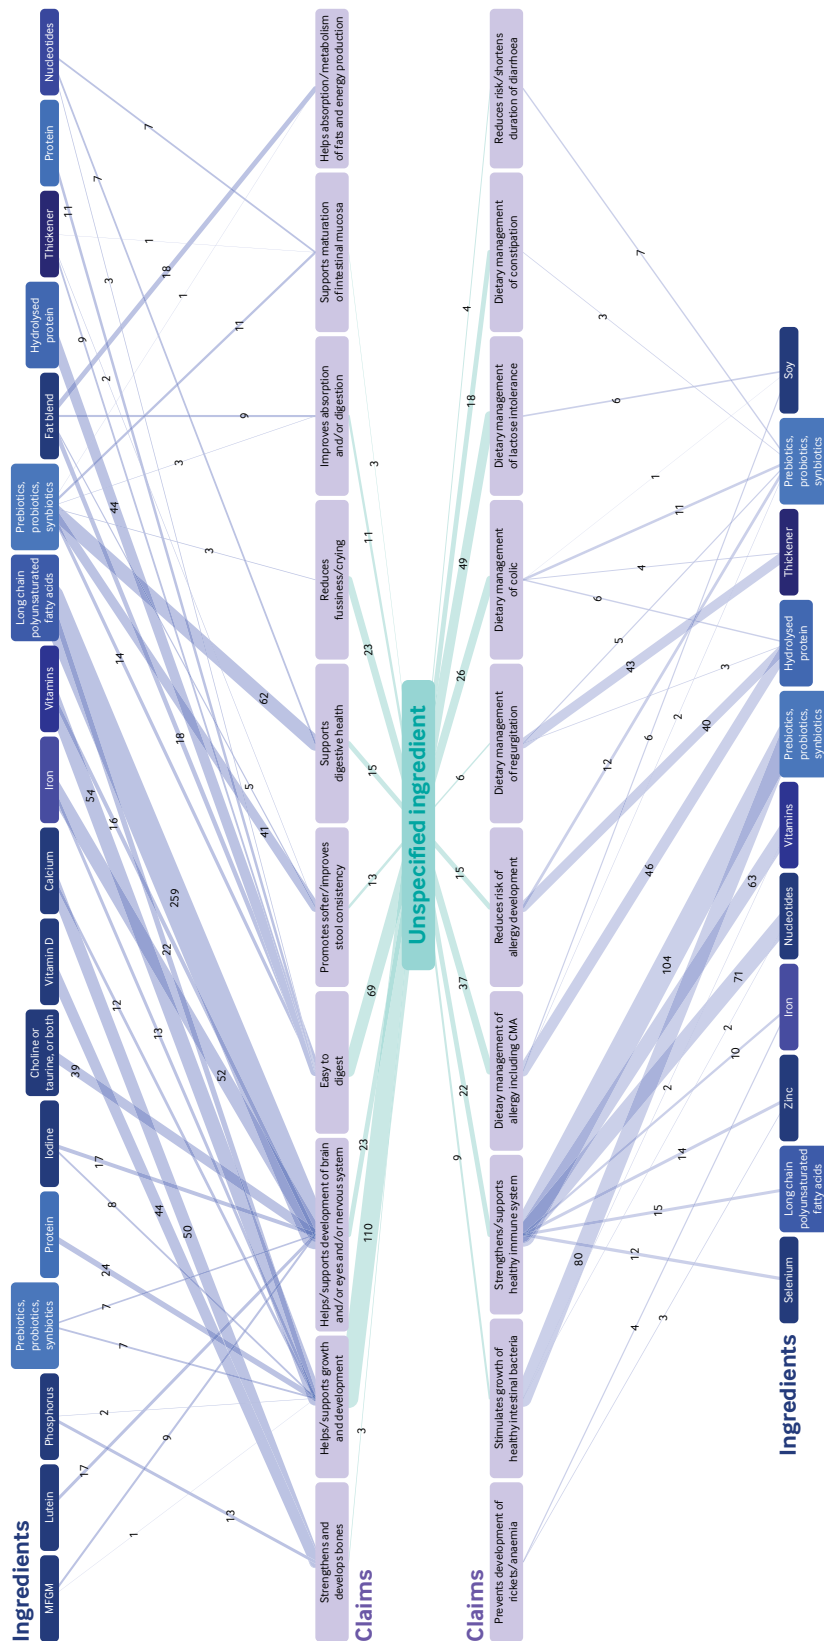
Ingredients

MFGM
Lutein
Phosphorus
Prebiotics, probiotics, synbiotics
Protein
Iodine
Choline or taurine, or both
Vitamin D
Calcium
Iron
Vitamins
Long chain polyunsaturated fatty acids
Prebiotics, probiotics, synbiotics
Fat blend
Hydrolysed protein
Thickener
Protein
Nucleotides

Claims

Strengthens and develops bones
Helps/supports growth and development
Helps/supports development of brain and/or eyes and/or nervous system
Easy to digest
Promotes softer/improves stool consistency
Supports digestive health
Reduces fussiness/crying
Improves absorption and/or digestion
Supports maturation of intestinal mucosa
Helps absorption/metabolism of fats and energy production

Unspecified ingredient

Claims

Prevents development of rickets/anaemia
Stimulates growth of healthy intestinal bacteria
Strengthens/supports healthy immune system
Dietary management of allergy including CMA
Reduces risk of allergy development
Dietary management of regurgitation
Dietary management of colic
Dietary management of lactose intolerance
Dietary management of constipation
Reduces risk/shortens duration of diarrhoea

Ingredients

Selenium
Long chain polyunsaturated fatty acids
Zinc
Iron
Nucleotides
Vitamins
Prebiotics, probiotics, synbiotics
Hydrolysed protein
Thickener
Prebiotics, probiotics, synbiotics
Soy

1
17
13
9
2
7
7
24
8
50
44
17
52
13
12
22
39
259
16
54
18
14
41
5
62
44
3
3
9
11
2
9
18
1
1
3
7
7
11
3
110
23
69
13
15
23
11
3
9
22
37
15
6
26
49
18
4
80
12
4
3
15
14
2
10
2
71
104
63
46
6
12
2
40
3
43
5
6
4
11
1
6
3
7